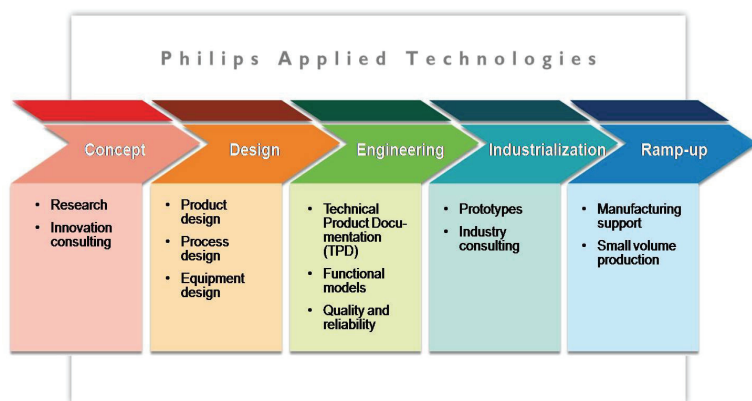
Philips Applied Technologies

Concept

- Research
- Innovation consulting

Design

- Product design
- Process design
- Equipment design

Engineering

- Technical Product Documentation (TPD)
- Functional models
- Quality and reliability

Industrialization

- Prototypes
- Industry consulting

Ramp-up

- Manufacturing support
- Small volume production